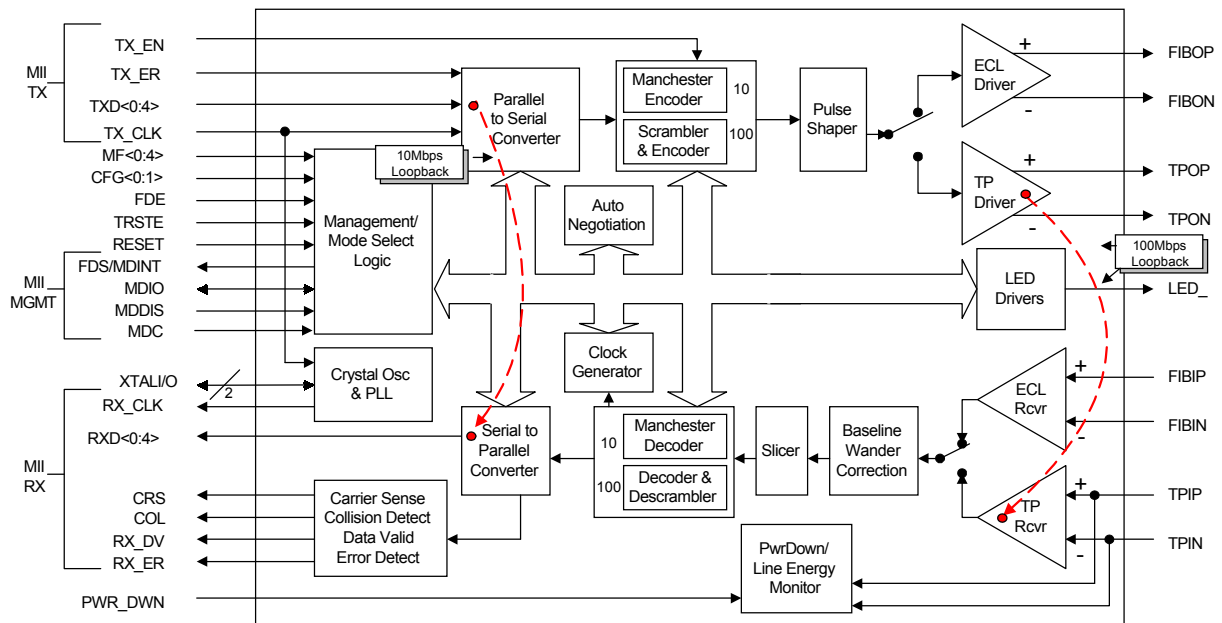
MII TX
TX_EN
TX_ER
TXD<0:4>
TX_CLK
MF<0:4>
CFG<0:1>
FDE
TRSTE
RESET
MII MGMT
FDS/MDINT
MDIO
MDDIS
MDC
XTALI/O
2
RX_CLK
MII RX
RXD<0:4>
CRS
COL
RX_DV
RX_ER
PWR_DWN

Parallel to Serial Converter
10Mbps Loopback
Manchester Encoder
10
Scrambler & Encoder
100
Pulse Shaper
ECL Driver
+
-
FIBOP
FIBON
TP Driver
+
-
TPOP
TPON
Auto Negotiation
Management/ Mode Select Logic
100Mbps Loopback
LED Drivers
LED_
Clock Generator
Crystal Osc & PLL
ECL Rcvr
+
-
FIBIP
FIBIN
Serial to Parallel Converter
Manchester Decoder
10
Decoder & Descrambler
100
Slicer
Baseline Wander Correction
TP Rcvr
+
-
TPIP
TPIN
Carrier Sense Collision Detect Data Valid Error Detect
PwrDown/ Line Energy Monitor